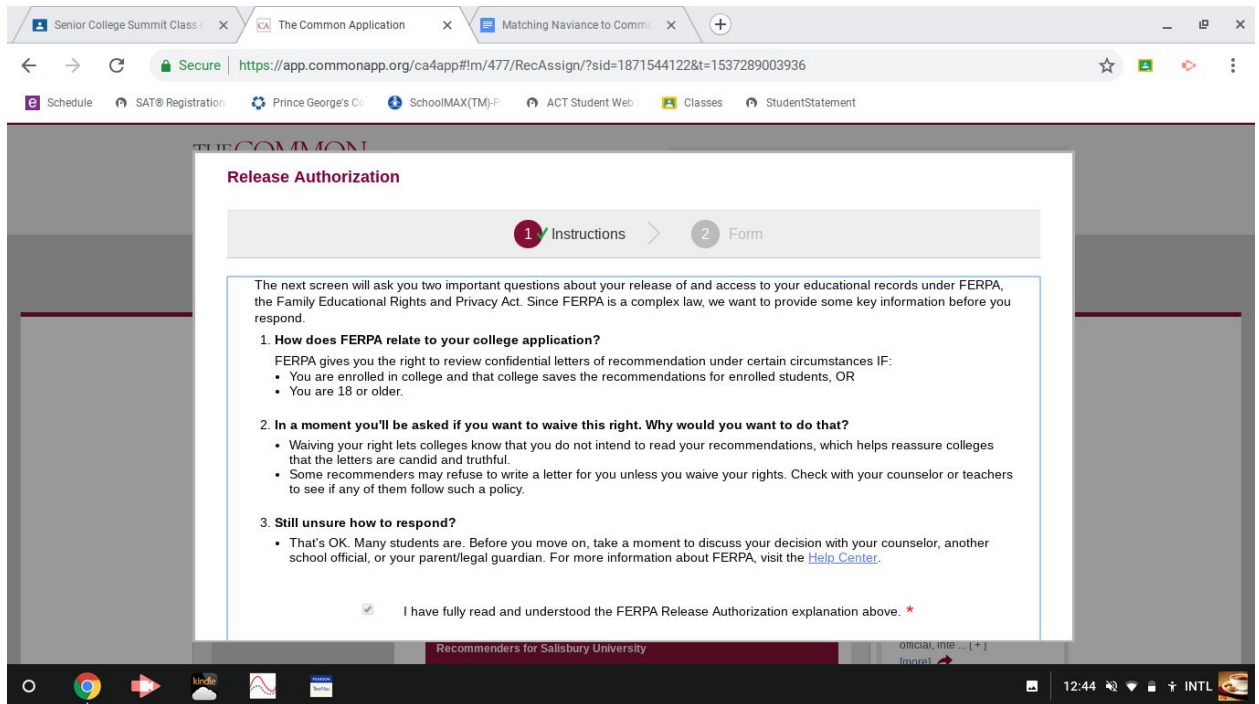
Senior College Summit Class × The Common Application × Matching Naviance to Comm ×

Secure | https://app.commonapp.org/ca4app#!m/477/RecAssign/?sid=1871544122&t=1537289003936

Schedule SAT® Registration Prince George's Co SchoolMAX(TM)-P ACT Student Web Classes StudentStatement

Release Authorization

1 Instructions 2 Form

The next screen will ask you two important questions about your release of and access to your educational records under FERPA, the Family Educational Rights and Privacy Act. Since FERPA is a complex law, we want to provide some key information before you respond.

1. How does FERPA relate to your college application?

FERPA gives you the right to review confidential letters of recommendation under certain circumstances IF:
• You are enrolled in college and that college saves the recommendations for enrolled students, OR
• You are 18 or older.

2. In a moment you'll be asked if you want to waive this right. Why would you want to do that?

• Waiving your right lets colleges know that you do not intend to read your recommendations, which helps reassure colleges that the letters are candid and truthful.
• Some recommenders may refuse to write a letter for you unless you waive your rights. Check with your counselor or teachers to see if any of them follow such a policy.

3. Still unsure how to respond?

• That's OK. Many students are. Before you move on, take a moment to discuss your decision with your counselor, another school official, or your parent/legal guardian. For more information about FERPA, visit the Help Center.

I have fully read and understood the FERPA Release Authorization explanation above. *

Recommenders for Salisbury University

official, inte ... [+]
[more]

12:44 INTL